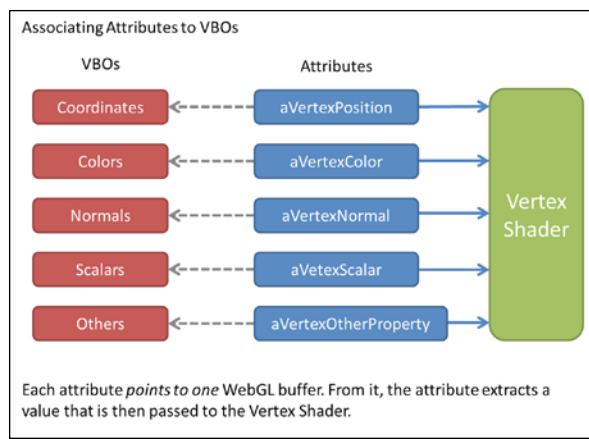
Associating Attributes to VBOs

VBOs

Attributes

Coordinates

aVertexPosition

Colors

aVertexColor

Normals

aVertexNormal

Scalars

aVetexScalar

Others

aVertexOtherProperty

Vertex Shader

Each attribute *points to one* WebGL buffer. From it, the attribute extracts a value that is then passed to the Vertex Shader.